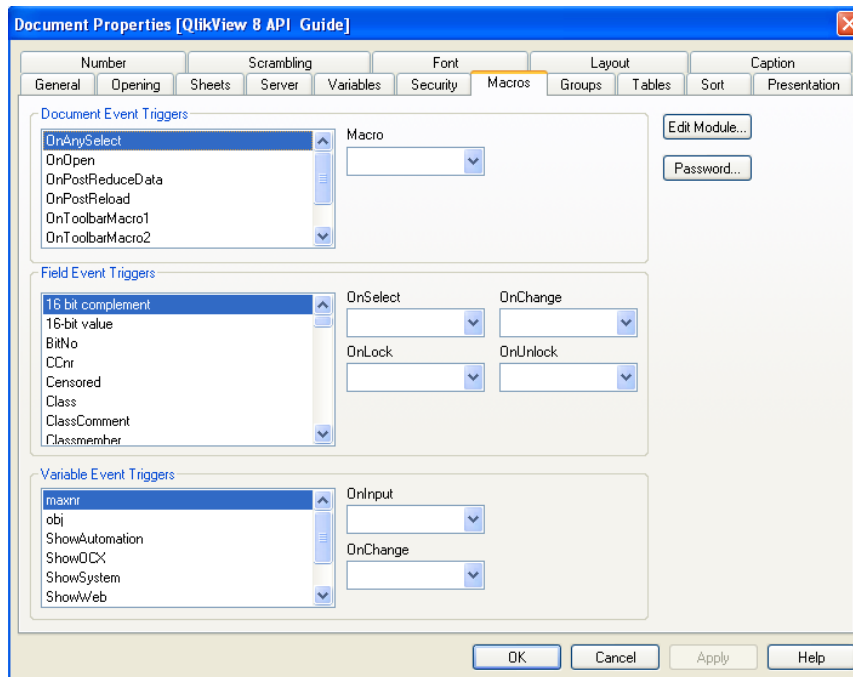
Document Properties [QlikView 8 API Guide]

Number | Scrambling | Font | Layout | Caption
General | Opening | Sheets | Server | Variables | Security | Macros | Groups | Tables | Sort | Presentation

Document Event Triggers
OnAnySelect
OnOpen
OnPostReduceData
OnPostReload
OnToolbarMacro1
OnToolbarMacro2

Macro

Edit Module...
Password...

Field Event Triggers
16 bit complement
16-bit value
BitNo
CCnr
Censored
Class
ClassComment
Classmember

OnSelect
OnChange
OnLock
OnUnlock

Variable Event Triggers
maxnr
obj
ShowAutomation
ShowOCX
ShowSystem
ShowWeb

OnInput
OnChange

OK
Cancel
Apply
Help